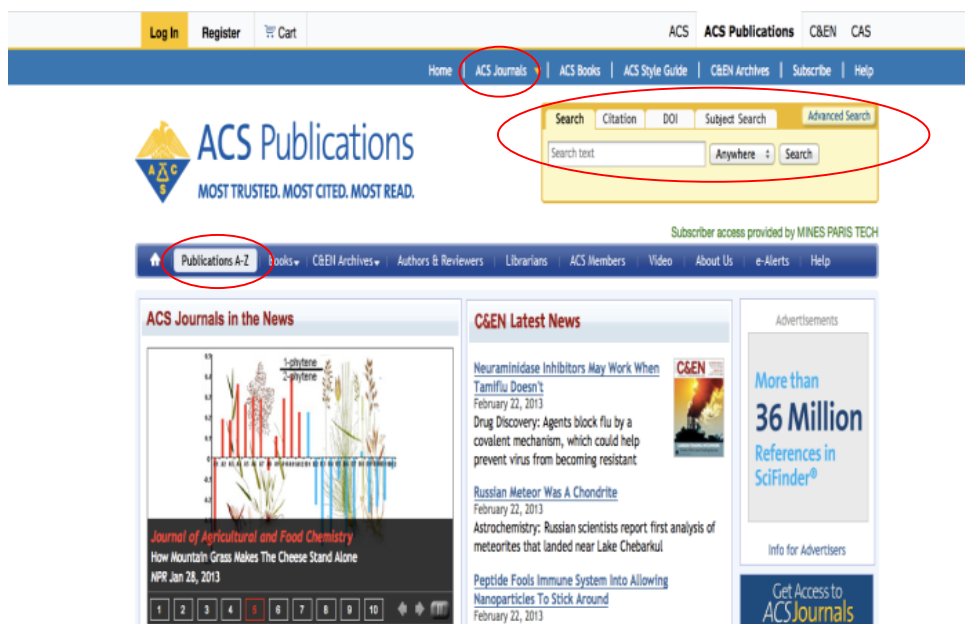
Log In Register Cart ACS ACS Publications C&EN CAS

Home | ACS Journals | ACS Books | ACS Style Guide | C&EN Archives | Subscribe | Help

ACS Publications
MOST TRUSTED. MOST CITED. MOST READ.

Search Citation DOI Subject Search Advanced Search
Search text Anywhere Search

Subscriber access provided by MINES PARIS TECH

Publications A-Z | Books | C&EN Archives | Authors & Reviewers | Librarians | ACS Members | Video | About Us | e-Alerts | Help

ACS Journals in the News

1-phytene
2-phytene

Journal of Agricultural and Food Chemistry
How Mountain Grass Makes The Cheese Stand Alone
NPR Jan 28, 2013

1 2 3 4 5 6 7 8 9 10

C&EN Latest News

Neuraminidase Inhibitors May Work When Tamiflu Doesn't
February 22, 2013
Drug Discovery: Agents block flu by a covalent mechanism, which could help prevent virus from becoming resistant

C&EN

Russian Meteor Was A Chondrite
February 22, 2013
Astrochemistry: Russian scientists report first analysis of meteorites that landed near Lake Chebarkul

Peptide Fools Immune System Into Allowing Nanoparticles To Stick Around
February 22, 2013

Advertisements

More than
36 Million
References in
SciFinder®

Info for Advertisers

Get Access to
ACS Journals